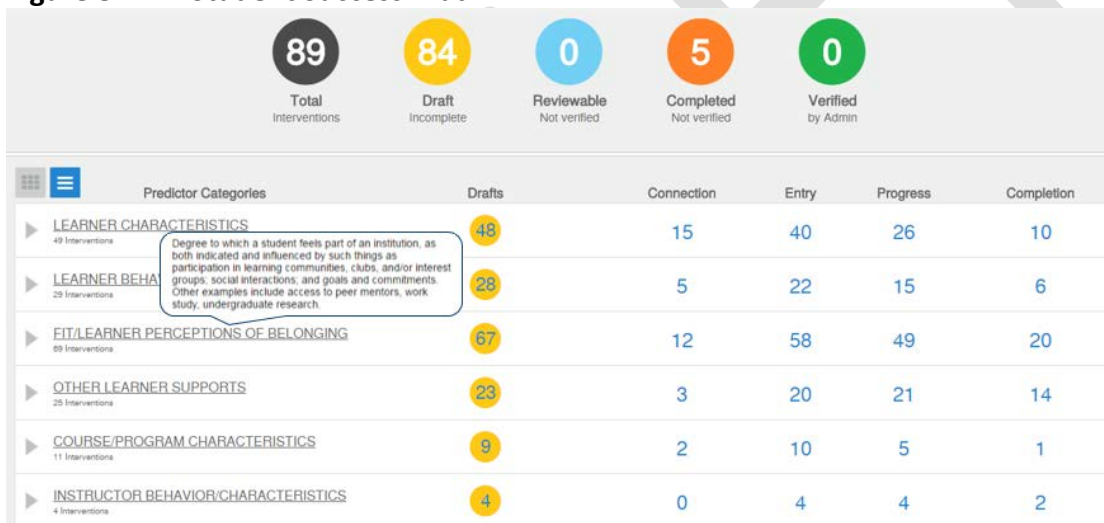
89
Total
Interventions

84
Draft
Incomplete

0
Reviewable
Not verified

5
Completed
Not verified

0
Verified
by Admin

| Predictor Categories | Drafts | Connection | Entry | Progress | Completion |
|---|---|---|---|---|---|
| LEARNER CHARACTERISTICS 49 Interventions | 48 | 15 | 40 | 26 | 10 |
| LEARNER BEHA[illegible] 29 Interventions | 28 | 5 | 22 | 15 | 6 |
| FIT/LEARNER PERCEPTIONS OF BELONGING 69 Interventions | 67 | 12 | 58 | 49 | 20 |
| OTHER LEARNER SUPPORTS 25 Interventions | 23 | 3 | 20 | 21 | 14 |
| COURSE/PROGRAM CHARACTERISTICS 11 Interventions | 9 | 2 | 10 | 5 | 1 |
| INSTRUCTOR BEHAVIOR/CHARACTERISTICS 4 Interventions | 4 | 0 | 4 | 4 | 2 |

Degree to which a student feels part of an institution, as both indicated and influenced by such things as participation in learning communities, clubs, and/or interest groups; social interactions; and goals and commitments. Other examples include access to peer mentors, work study, undergraduate research.